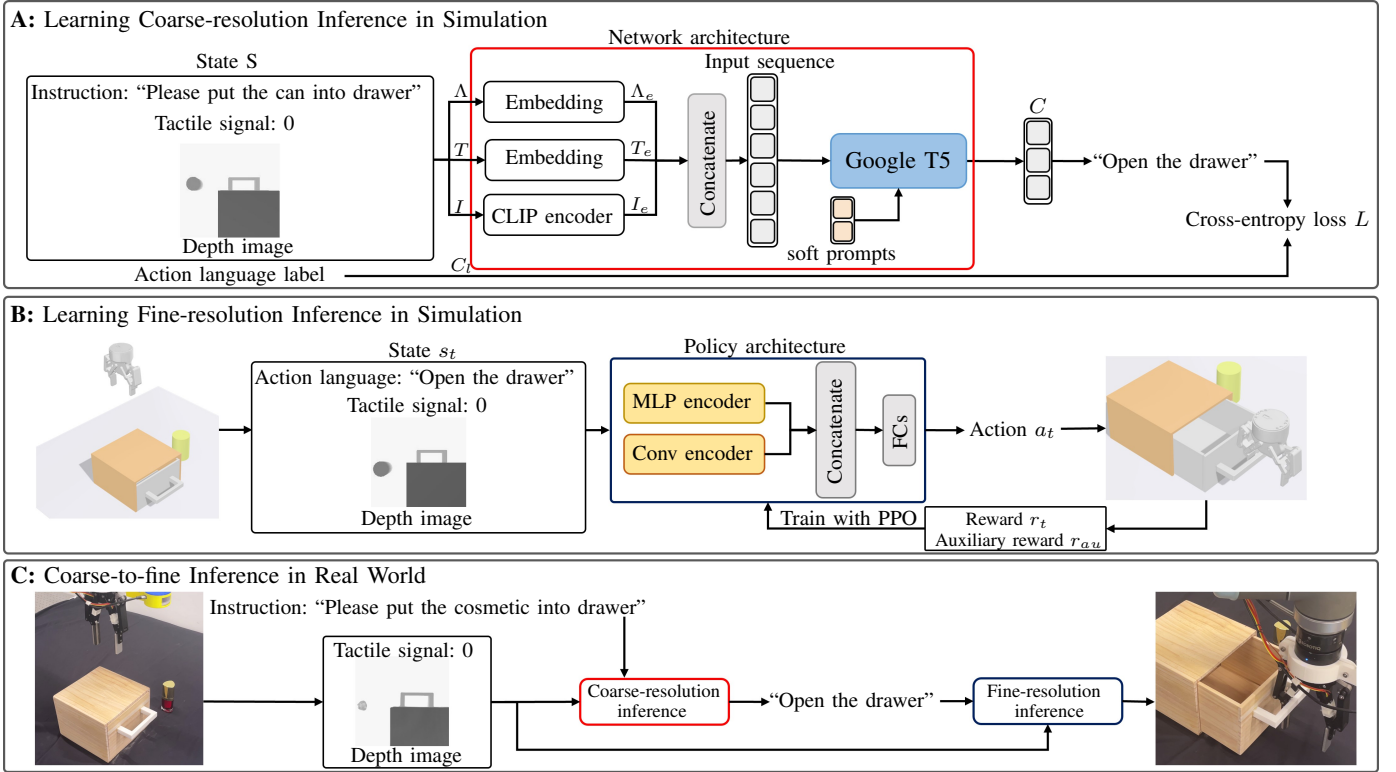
**A:** Learning Coarse-resolution Inference in Simulation

State S

Instruction: “Please put the can into drawer”

Tactile signal: 0

Depth image

Action language label

Network architecture

Input sequence

$\Lambda$

$T$

$I$

Embedding

Embedding

CLIP encoder

$\Lambda_e$

$T_e$

$I_e$

Concatenate

Google T5

soft prompts

$C_l$

$C$

“Open the drawer”

Cross-entropy loss $L$

**B:** Learning Fine-resolution Inference in Simulation

State $s_t$

Action language: “Open the drawer”

Tactile signal: 0

Depth image

Policy architecture

MLP encoder

Conv encoder

Concatenate

FCs

Action $a_t$

Train with PPO

Reward $r_t$

Auxiliary reward $r_{au}$

**C:** Coarse-to-fine Inference in Real World

Instruction: “Please put the cosmetic into drawer”

Tactile signal: 0

Depth image

Coarse-resolution inference

“Open the drawer”

Fine-resolution inference